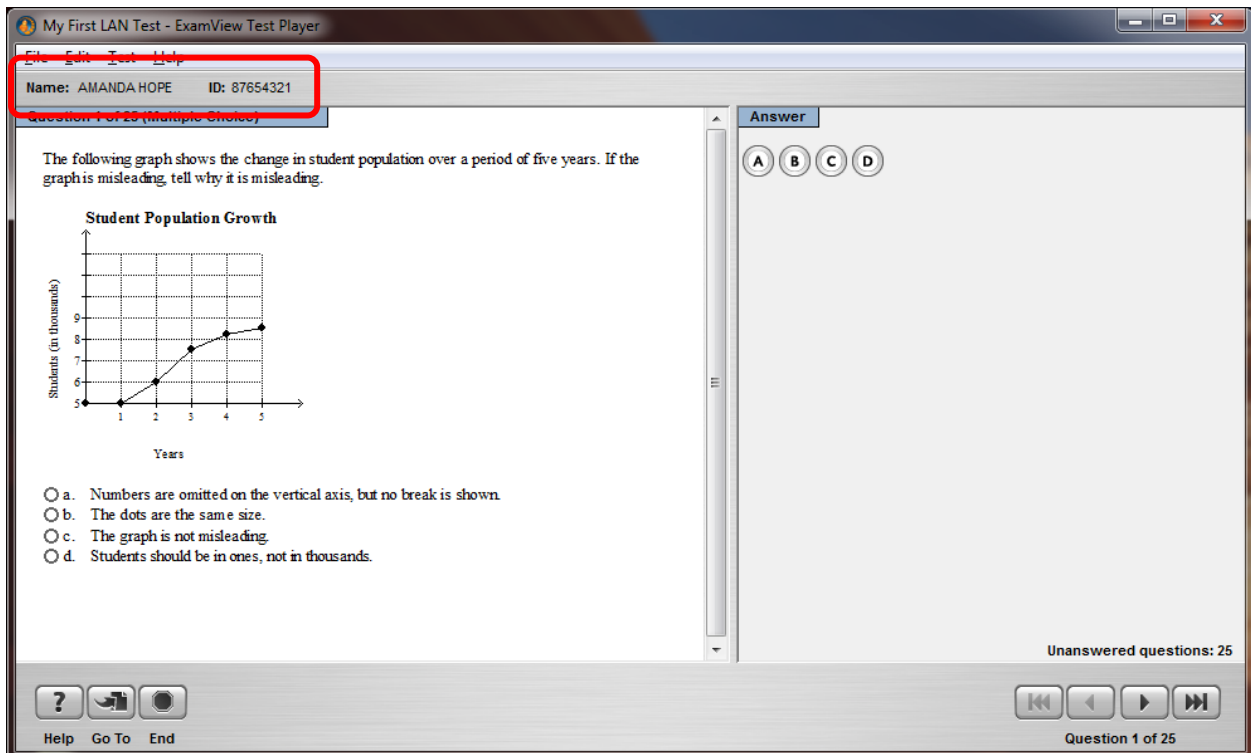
My First LAN Test - ExamView Test Player

File Edit Test Help

Name: AMANDA HOPE ID: 87654321

Question 1 of 25 (Multiple Choice)

The following graph shows the change in student population over a period of five years. If the graph is misleading, tell why it is misleading.

Student Population Growth

Students (in thousands)

9
8
7
6
5

1 2 3 4 5

Years

a. Numbers are omitted on the vertical axis, but no break is shown.
b. The dots are the same size.
c. The graph is not misleading.
d. Students should be in ones, not in thousands.

Answer

A B C D

Unanswered questions: 25

Help Go To End

Question 1 of 25